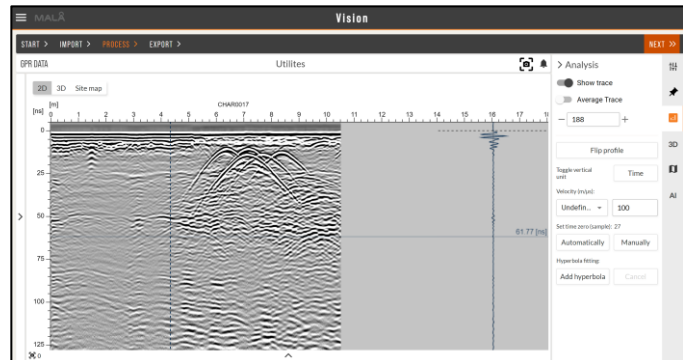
MALÅ

Vision

START > IMPORT > PROCESS > EXPORT >

NEXT >>

GPR DATA

Utilites

2D 3D Site map

[m]

[ns]

CHAR0017

0 1 2 3 4 5 6 7 8 9 10 11 12 13 14 15 16 17

0

25

50

75

100

125

61.77 [ns]

> Analysis

Show trace

Average Trace

− 188 +

Flip profile

Toggle vertical unit

Time

Velocity (m/μs):

Undefin... 100

Set time zero (sample): 27

Automatically

Manually

Hyperbola fitting

Add hyperbola

Cancel

3D

AI